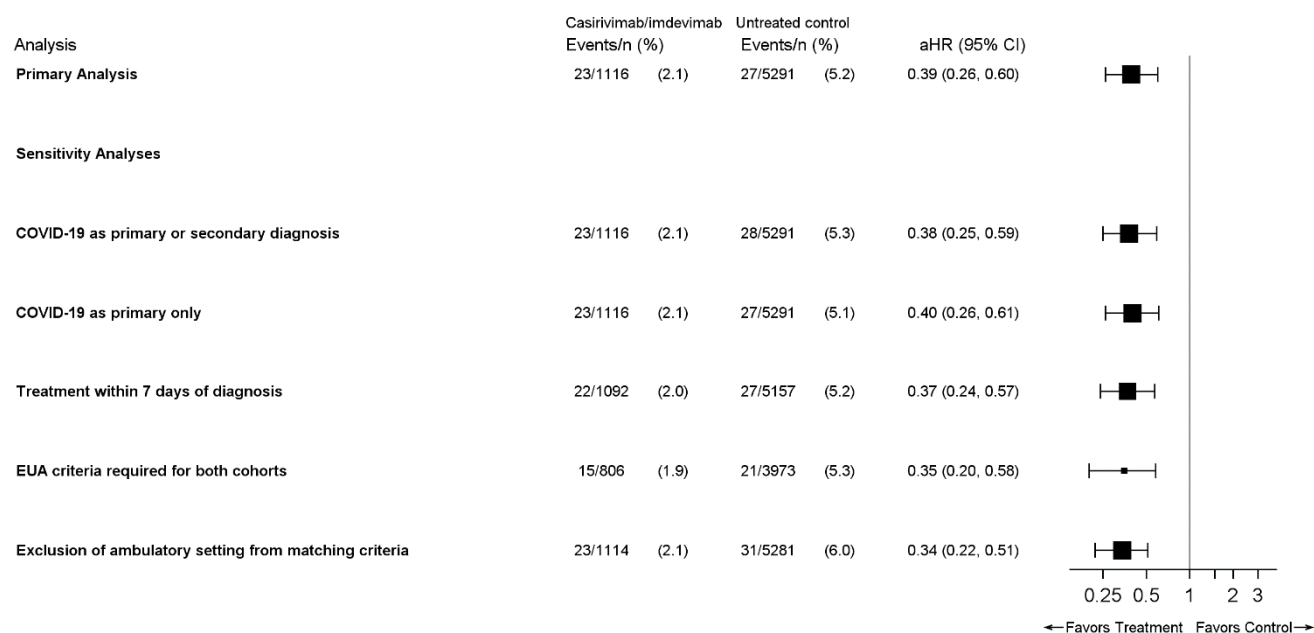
| Analysis | Casirivimab/imdevimab Events/n (%) | | Untreated control Events/n (%) | | aHR (95% CI) |
|---|---|---|---|---|---|
| **Primary Analysis** | 23/1116 | (2.1) | 27/5291 | (5.2) | 0.39 (0.26, 0.60) |
| **Sensitivity Analyses** | | | | | |
| **COVID-19 as primary or secondary diagnosis** | 23/1116 | (2.1) | 28/5291 | (5.3) | 0.38 (0.25, 0.59) |
| **COVID-19 as primary only** | 23/1116 | (2.1) | 27/5291 | (5.1) | 0.40 (0.26, 0.61) |
| **Treatment within 7 days of diagnosis** | 22/1092 | (2.0) | 27/5157 | (5.2) | 0.37 (0.24, 0.57) |
| **EUA criteria required for both cohorts** | 15/806 | (1.9) | 21/3973 | (5.3) | 0.35 (0.20, 0.58) |
| **Exclusion of ambulatory setting from matching criteria** | 23/1114 | (2.1) | 31/5281 | (6.0) | 0.34 (0.22, 0.51) |

0.25 0.5 1 2 3

←Favors Treatment Favors Control→